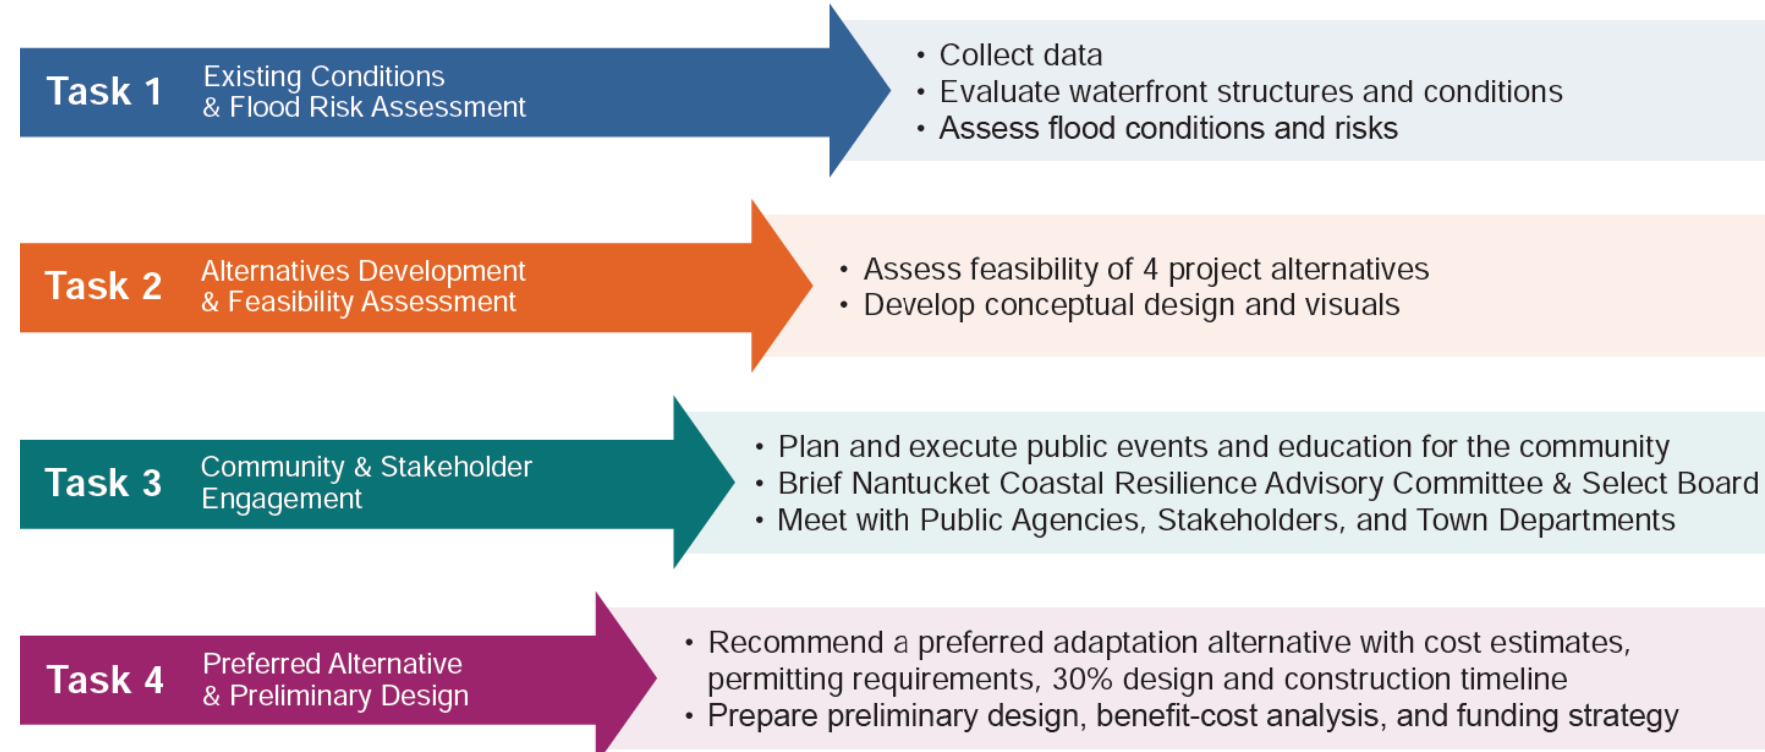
Task 1 Existing Conditions & Flood Risk Assessment

• Collect data
• Evaluate waterfront structures and conditions
• Assess flood conditions and risks

Task 2 Alternatives Development & Feasibility Assessment

• Assess feasibility of 4 project alternatives
• Develop conceptual design and visuals

Task 3 Community & Stakeholder Engagement

• Plan and execute public events and education for the community
• Brief Nantucket Coastal Resilience Advisory Committee & Select Board
• Meet with Public Agencies, Stakeholders, and Town Departments

Task 4 Preferred Alternative & Preliminary Design

• Recommend a preferred adaptation alternative with cost estimates, permitting requirements, 30% design and construction timeline
• Prepare preliminary design, benefit-cost analysis, and funding strategy